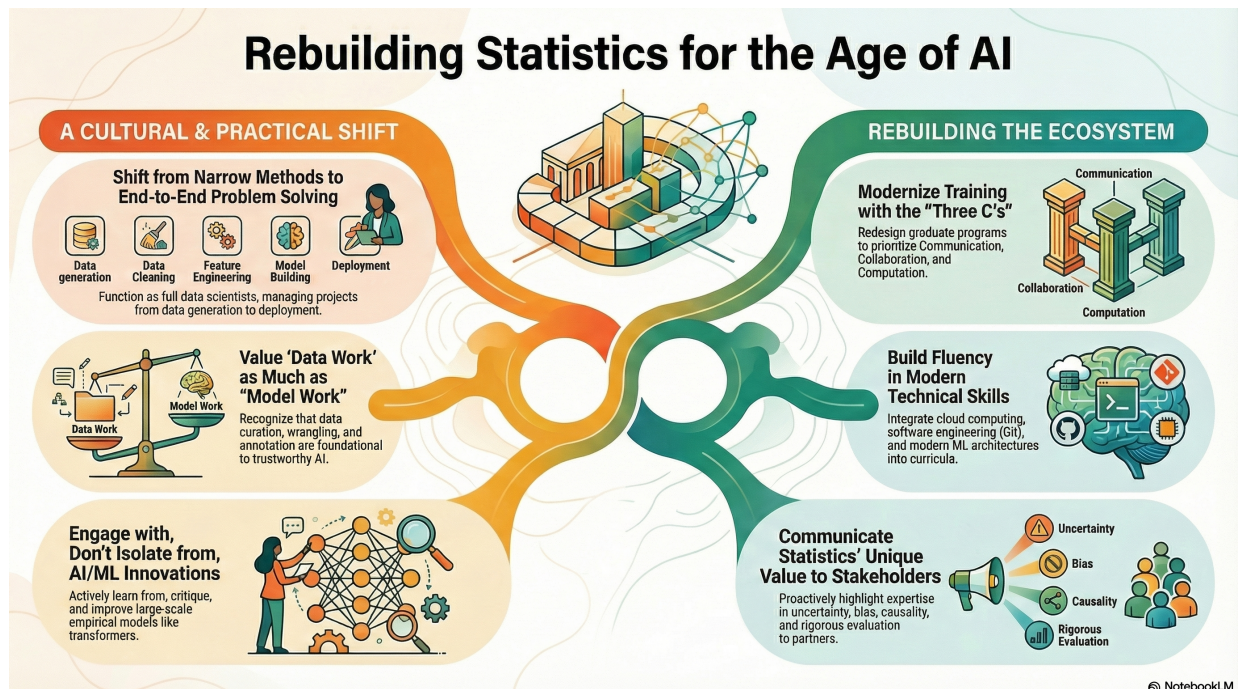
Rebuilding Statistics for the Age of AI

A CULTURAL & PRACTICAL SHIFT

Shift from Narrow Methods to End-to-End Problem Solving

Data generation
Data Cleaning
Feature Engineering
Model Building
Deployment

Function as full data scientists, managing projects from data generation to deployment.

Value 'Data Work' as Much as "Model Work"

Data Work
Model Work

Recognize that data curation, wrangling, and annotation are foundational to trustworthy AI.

Engage with, Don't Isolate from, AI/ML Innovations

Actively learn from, critique, and improve large-scale empirical models like transformers.

REBUILDING THE ECOSYSTEM

Modernize Training with the "Three C's"

Redesign graduate programs to prioritize Communication, Collaboration, and Computation.

Communication
Collaboration
Computation

Build Fluency in Modern Technical Skills

Integrate cloud computing, software engineering (Git), and modern ML architectures into curricula.

Communicate Statistics' Unique Value to Stakeholders

Proactively highlight expertise in uncertainty, bias, causality, and rigorous evaluation to partners.

Uncertainty
Bias
Causality
Rigorous Evaluation

NotebookLM